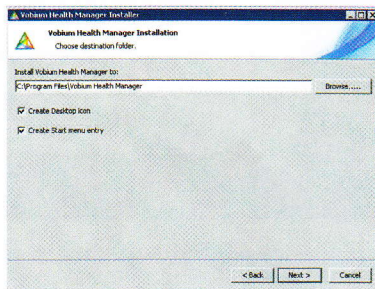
Vobium Health Manager Installer

Vobium Health Manager Installation
Choose destination folder.

Install Vobium Health Manager to:

C:\Program Files\Vobium Health Manager

Browse.....

Create Desktop Icon

Create Start menu entry

< Back

Next >

Cancel